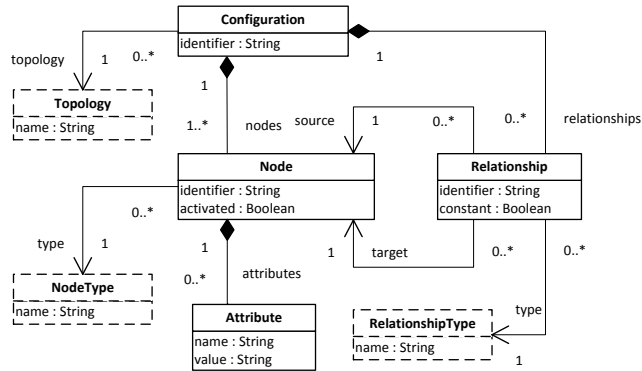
Configuration
identifier : String

topology
1
0..*
1

Topology
name : String

1
1..*
nodes
source
1
0..*
0..*
relationships

Node
identifier : String
activated : Boolean

Relationship
identifier : String
constant : Boolean

0..*
type
1
1
target
0..*
0..*

NodeType
name : String

1
0..*
attributes

Attribute
name : String
value : String

type
RelationshipType
name : String
1